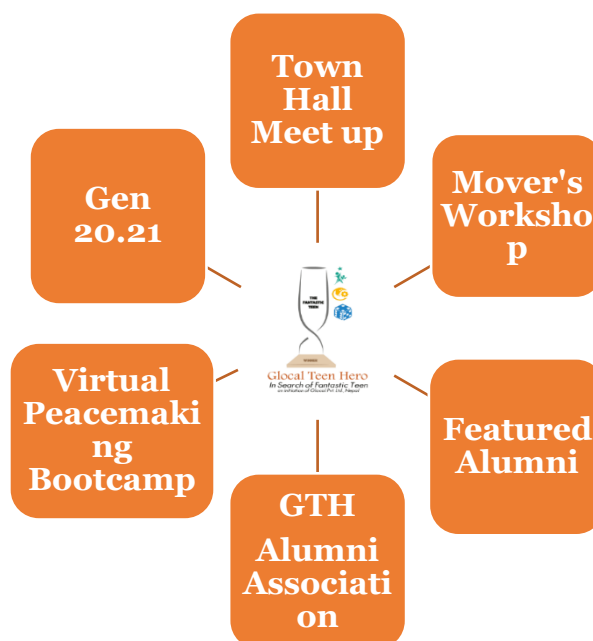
Town Hall Meet up

Mover's Worksho p

Featured Alumni

GTH

Alumni Associati on

Virtual Peacemaki ng Bootcamp

Gen 20.21

THE FANTASTIC TEEN

Glocal Teen Hero
In Search of Fantastic Teen
an initiative of Glocal Pvt. Ltd., Nepal